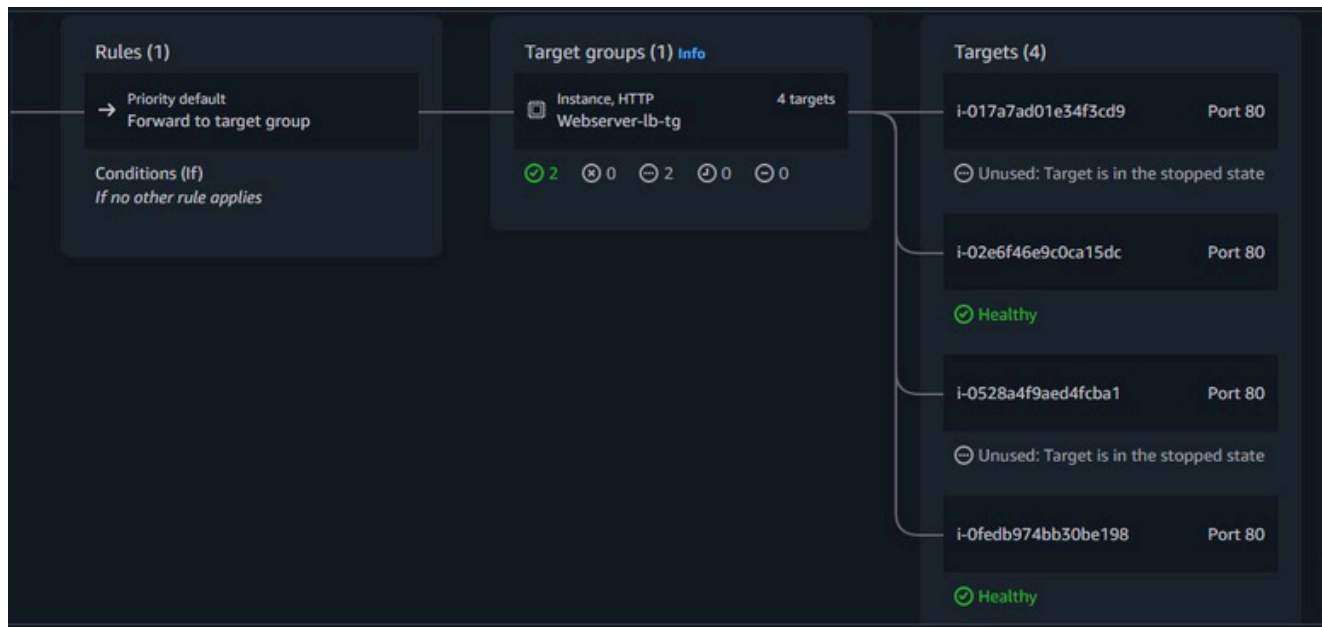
Rules (1)

→ Priority default
Forward to target group

Conditions (If)
If no other rule applies

Target groups (1) Info

Instance, HTTP
Webserver-lb-tg
4 targets

2 0 2 0 0

Targets (4)

i-017a7ad01e34f3cd9 Port 80

Unused: Target is in the stopped state

i-02e6f46e9c0ca15dc Port 80

Healthy

i-0528a4f9aed4fcba1 Port 80

Unused: Target is in the stopped state

i-0fedb974bb30be198 Port 80

Healthy